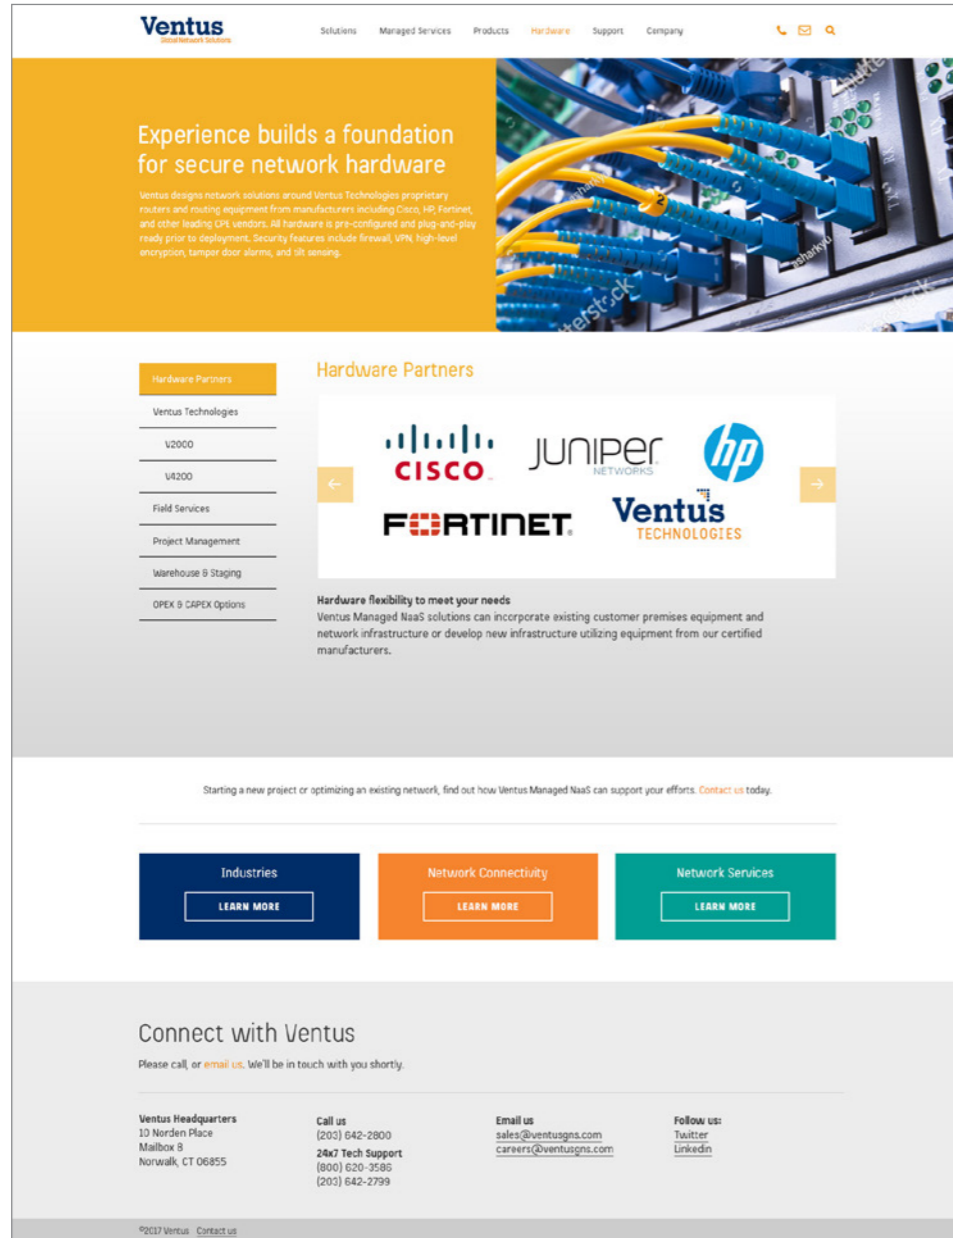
Ventus
Global Network Solutions

Solutions Managed Services Products Hardware Support Company

Experience builds a foundation for secure network hardware

Ventus designs network solutions around Ventus Technologies proprietary routers and routing equipment from manufacturers including Cisco, HP, Fortinet, and other leading CPE vendors. All hardware is pre-configured and plug-and-play ready prior to deployment. Security features include firewall, VPN, high-level encryption, tamper door alarms, and tilt sensing.

shutterstock

Hardware Partners
Ventus Technologies
V2000
V4200
Field Services
Project Management
Warehouse & Staging
OPEX & CAPEX Options

Hardware Partners

CISCO
JUNIPER NETWORKS
hp
FORTINET
Ventus TECHNOLOGIES

Hardware flexibility to meet your needs
Ventus Managed NaaS solutions can incorporate existing customer premises equipment and network infrastructure or develop new infrastructure utilizing equipment from our certified manufacturers.

Starting a new project or optimizing an existing network, find out how Ventus Managed NaaS can support your efforts. Contact us today.

Industries
LEARN MORE

Network Connectivity
LEARN MORE

Network Services
LEARN MORE

Connect with Ventus
Please call, or email us. We'll be in touch with you shortly.

Ventus Headquarters
10 Norden Place
Mailbox 8
Norwalk, CT 06855

Call us
(203) 642-2800
24x7 Tech Support
(800) 620-3586
(203) 642-2799

Email us
sales@ventusgns.com
careers@ventusgns.com

Follow us:
Twitter
Linkedin

©2017 Ventus Contact us